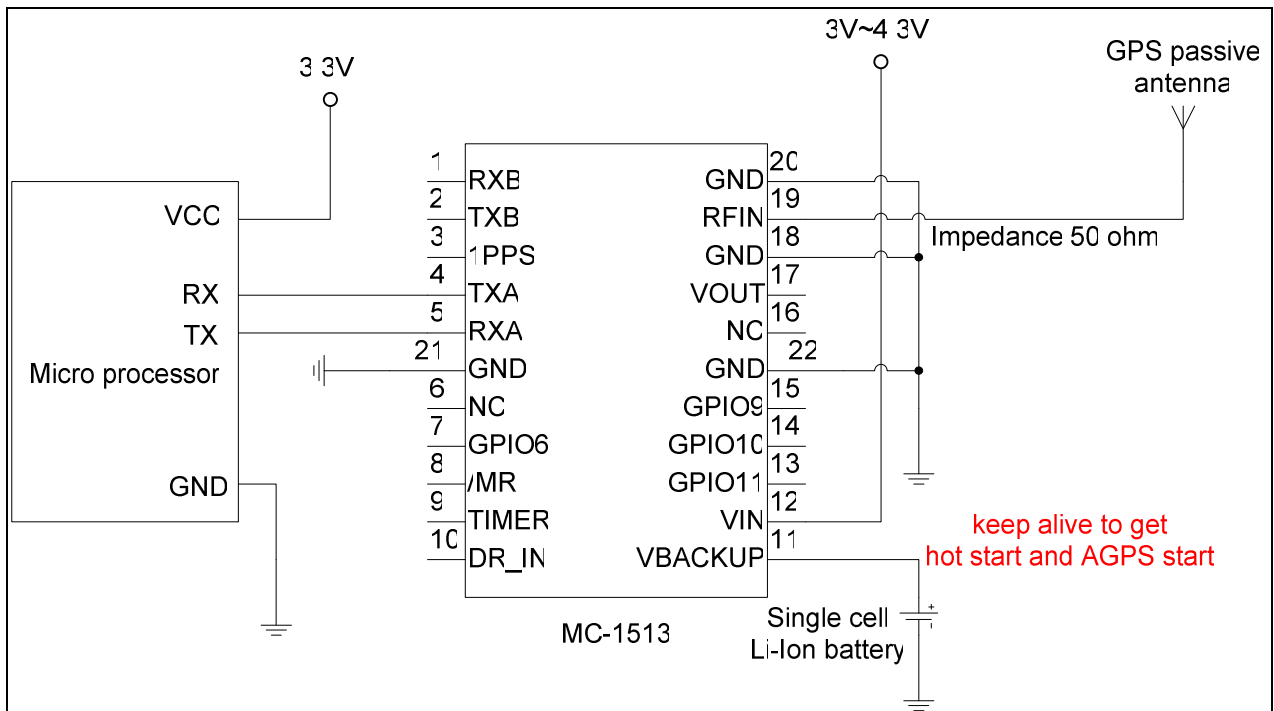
3 3V

3V~4 3V

GPS passive antenna

VCC

RX

TX

Micro processor

GND

1 RXB
2 TXB
3 1PPS
4 TXA
5 RXA
21 GND
6 NC
7 GPIO6
8 /MR
9 TIMER
10 DR_IN

GND 20
RFIN 19
GND 18
VOUT 17
NC 16
GND 22
GPIO9 15
GPIO10 14
GPIO11 13
VIN 12
VBACKUP 11

Impedance 50 ohm

keep alive to get hot start and AGPS start

MC-1513

Single cell Li-Ion battery

+